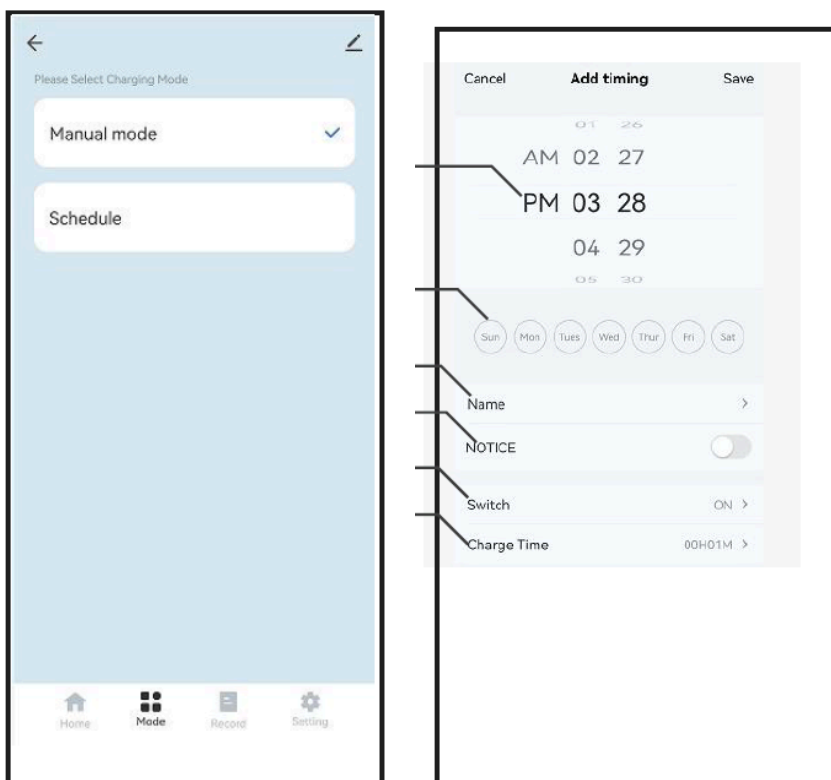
←

Please Select Charging Mode

Manual mode ✓

Schedule

Home Mode Record Setting

Cancel Add timing Save

01 26
AM 02 27
PM 03 28
04 29
05 30

Sun Mon Tues Wed Thur Fri Sat

Name >

NOTICE

Switch ON >

Charge Time 00H01M >